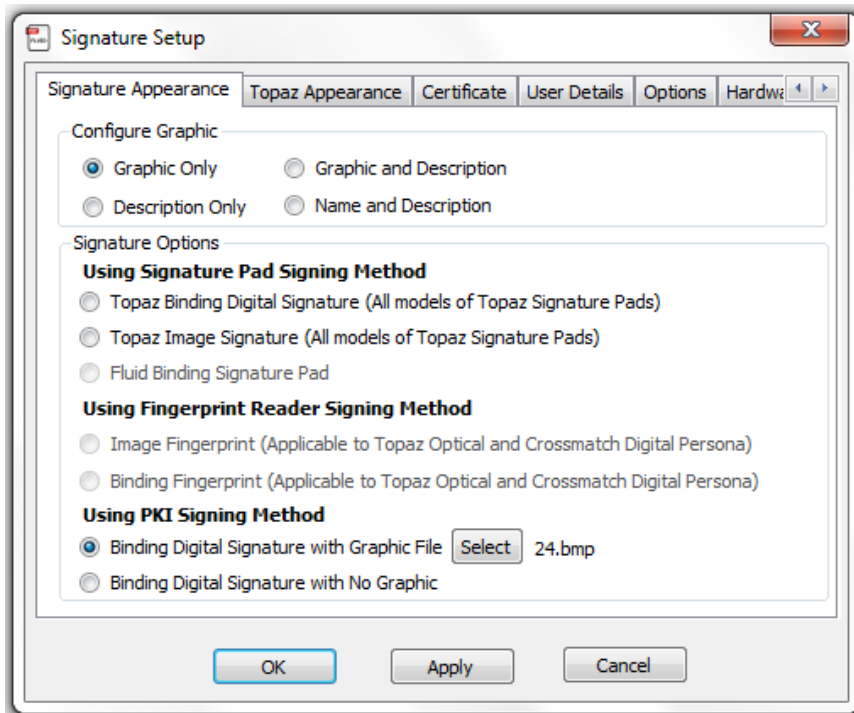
Signature Setup

Signature Appearance | Topaz Appearance | Certificate | User Details | Options | Hardwa

Configure Graphic
Graphic Only
Graphic and Description
Description Only
Name and Description

Signature Options
Using Signature Pad Signing Method
Topaz Binding Digital Signature (All models of Topaz Signature Pads)
Topaz Image Signature (All models of Topaz Signature Pads)
Fluid Binding Signature Pad
Using Fingerprint Reader Signing Method
Image Fingerprint (Applicable to Topaz Optical and Crossmatch Digital Persona)
Binding Fingerprint (Applicable to Topaz Optical and Crossmatch Digital Persona)
Using PKI Signing Method
Binding Digital Signature with Graphic File Select 24.bmp
Binding Digital Signature with No Graphic

OK
Apply
Cancel